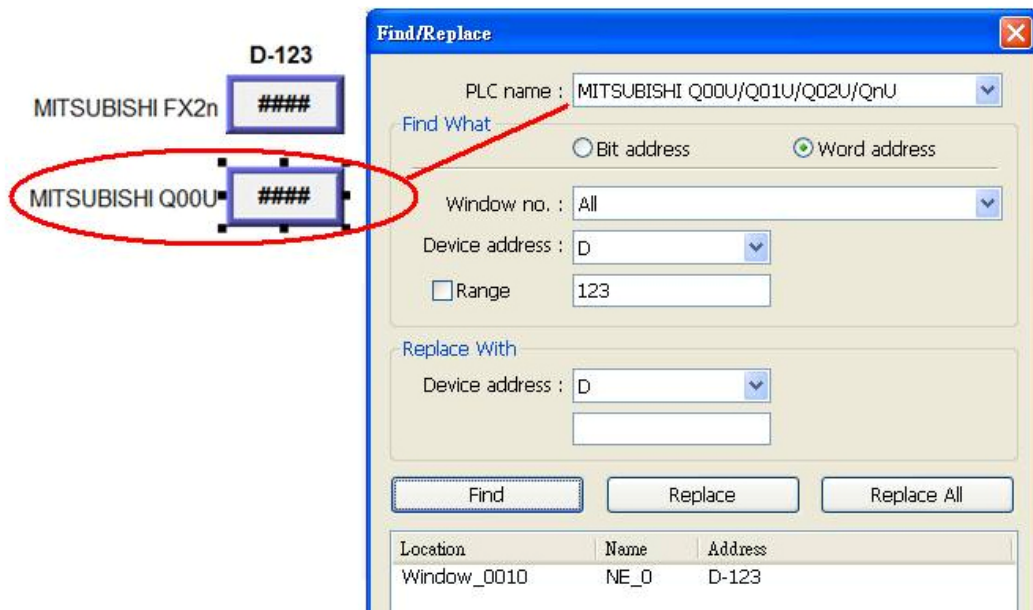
D-123

MITSUBISHI FX2n ####

MITSUBISHI Q00U ####

Find/Replace

PLC name : MITSUBISHI Q00U/Q01U/Q02U/QnU

Find What

Bit address

Word address

Window no. : All

Device address : D

Range 123

Replace With

Device address : D

Find

Replace

Replace All

| Location | Name | Address |
|---|---|---|
| Window_0010 | NE_0 | D-123 |